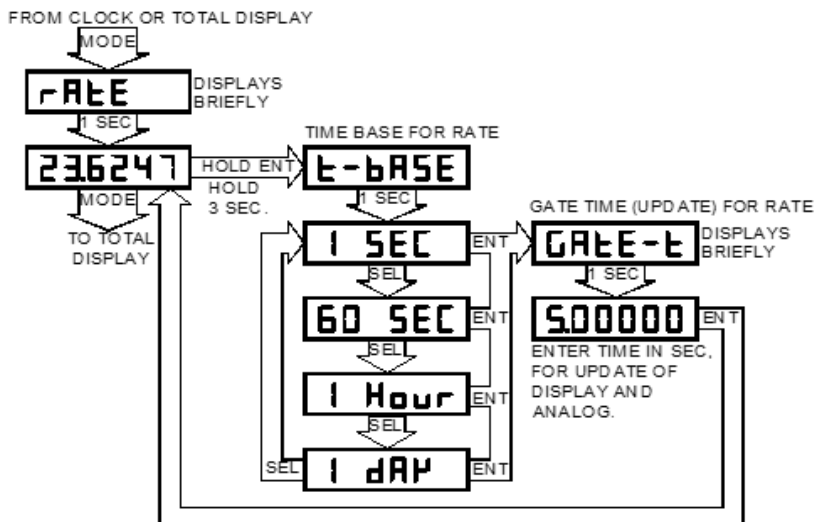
FROM CLOCK OR TOTAL DISPLAY

MODE

rAtE

DISPLAYS BRIEFLY

1 SEC

23.6247

HOLD ENT

HOLD 3 SEC.

MODE

TO TOTAL DISPLAY

TIME BASE FOR RATE

t-bASE

1 SEC

1 SEC

ENT

SEL

60 SEC

ENT

SEL

1 Hour

ENT

SEL

SEL

1 dAY

ENT

GATE TIME (UPDATE) FOR RATE

GAtE-t

DISPLAYS BRIEFLY

1 SEC

5.00000

ENT

ENTER TIME IN SEC, FOR UPDATE OF DISPLAY AND ANALOG.